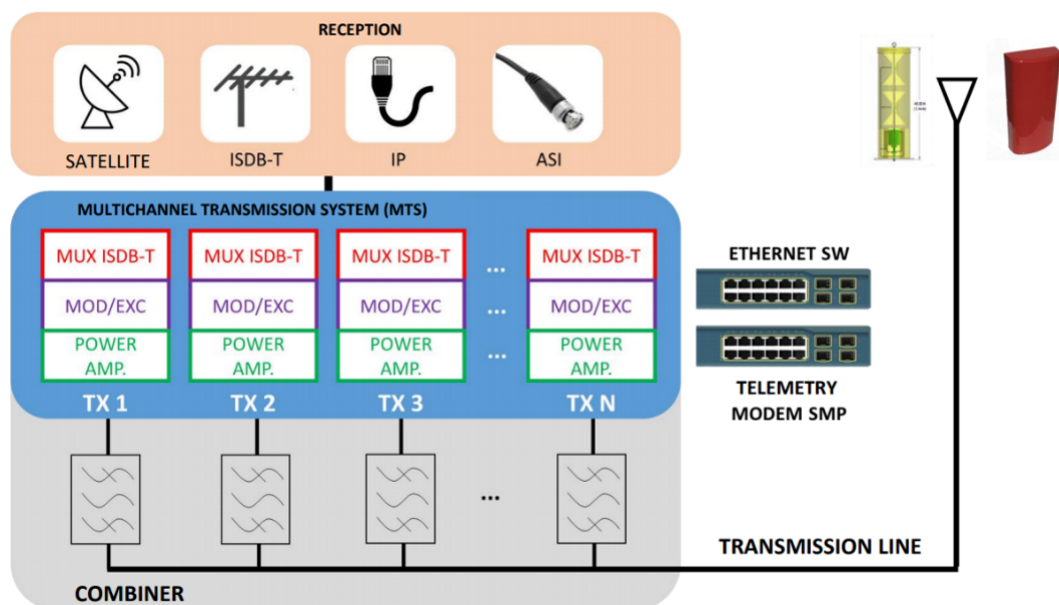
RECEPTION

SATELLITE

ISDB-T

IP

ASI

MULTICHANNEL TRANSMISSION SYSTEM (MTS)

MUX ISDB-T
MOD/EXC
POWER AMP.
TX 1

MUX ISDB-T
MOD/EXC
POWER AMP.
TX 2

MUX ISDB-T
MOD/EXC
POWER AMP.
TX 3

...

MUX ISDB-T
MOD/EXC
POWER AMP.
TX N

ETHERNET SW

TELEMETRY MODEM SMP

...

TRANSMISSION LINE

COMBINER